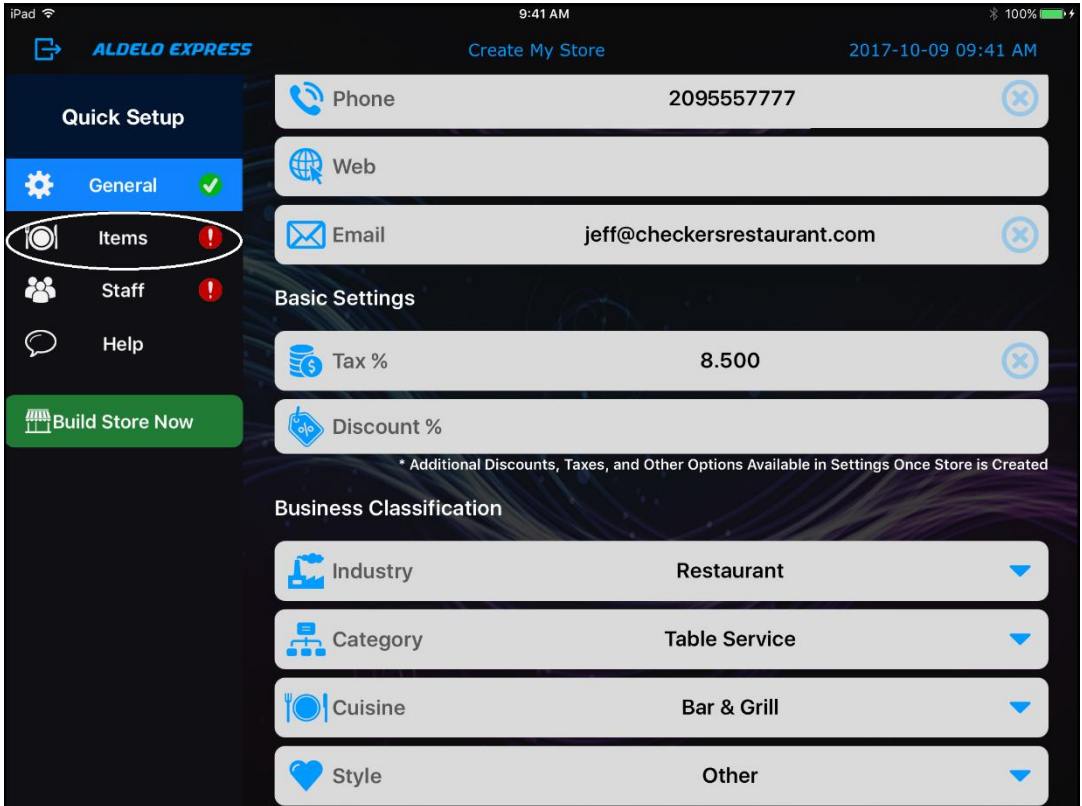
iPad 9:41 AM 100%

ALDELO EXPRESS
Create My Store
2017-10-09 09:41 AM

Quick Setup

General

Items

Staff

Help

Build Store Now

Phone 2095557777

Web

Email jeff@checkersrestaurant.com

Basic Settings

Tax % 8.500

Discount %

* Additional Discounts, Taxes, and Other Options Available in Settings Once Store is Created

Business Classification

Industry Restaurant

Category Table Service

Cuisine Bar & Grill

Style Other